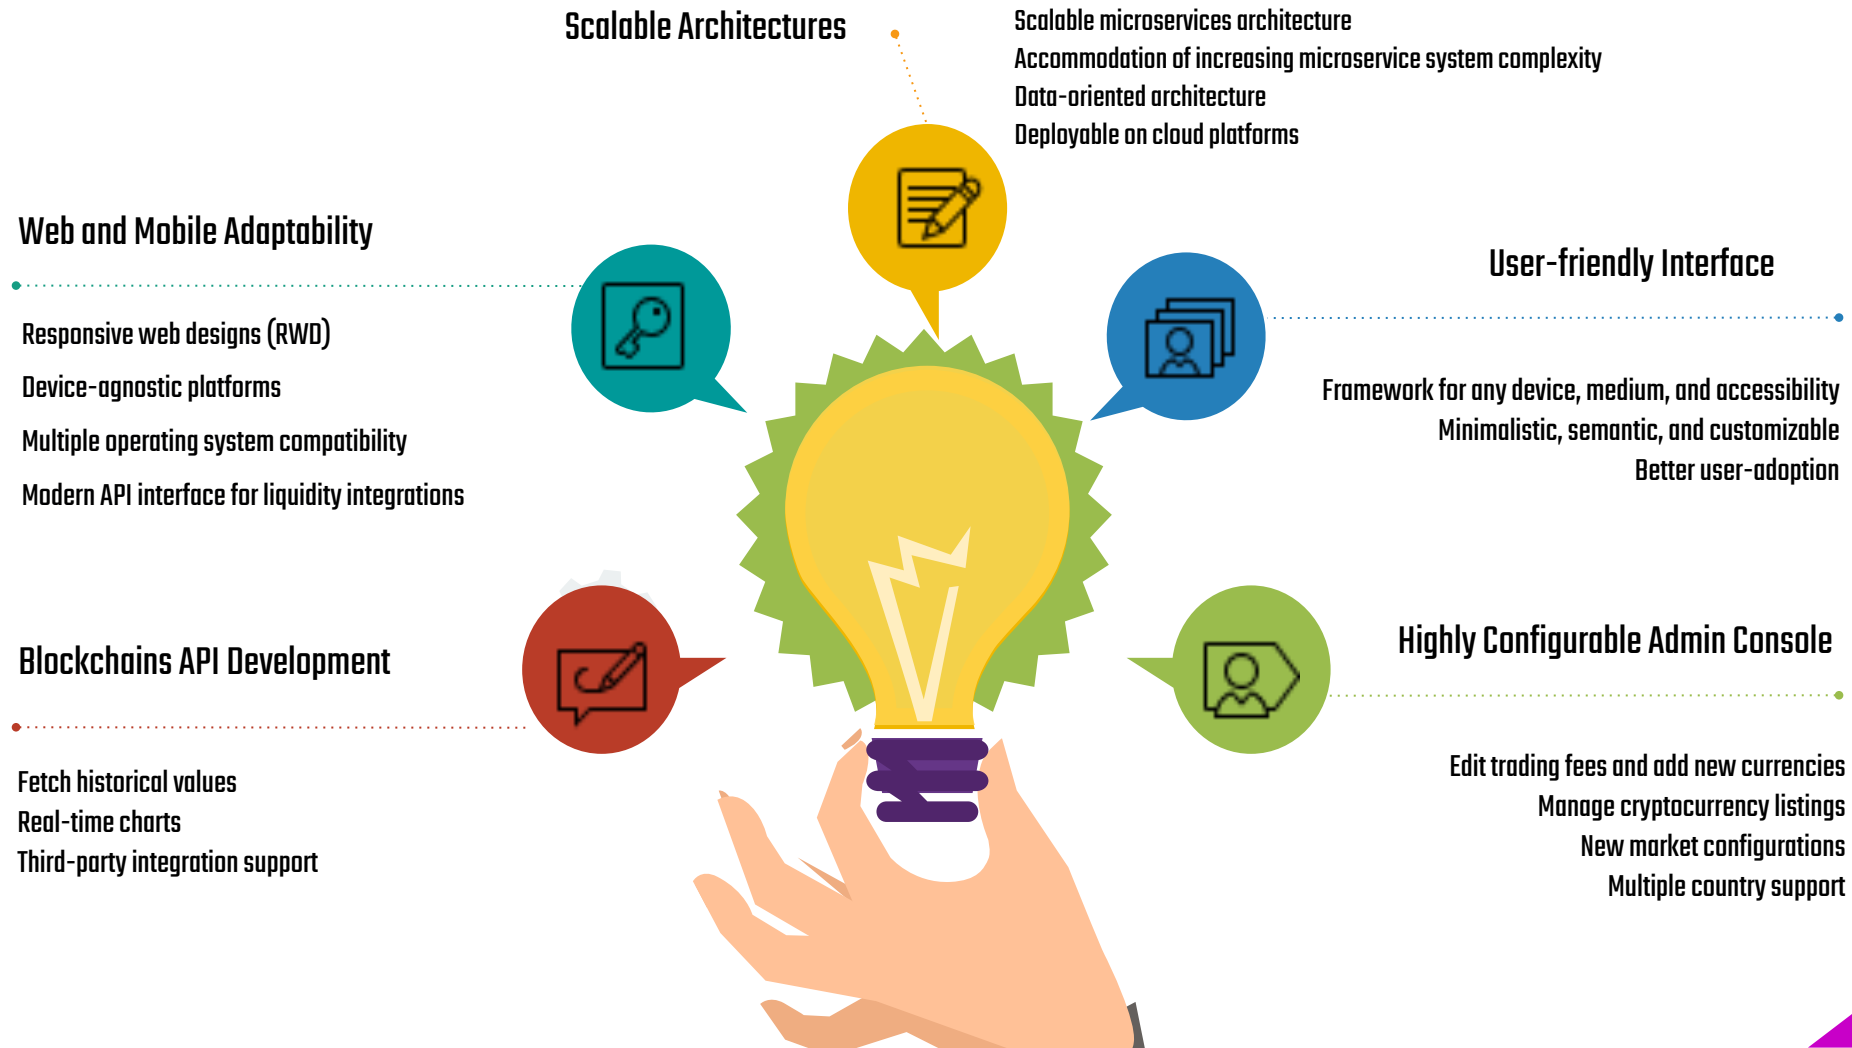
Scalable Architectures

Scalable microservices architecture
Accommodation of increasing microservice system complexity
Data-oriented architecture
Deployable on cloud platforms

Web and Mobile Adaptability

Responsive web designs (RWD)
Device-agnostic platforms
Multiple operating system compatibility
Modern API interface for liquidity integrations

User-friendly Interface

Framework for any device, medium, and accessibility
Minimalistic, semantic, and customizable
Better user-adoption

Blockchains API Development

Fetch historical values
Real-time charts
Third-party integration support

Highly Configurable Admin Console

Edit trading fees and add new currencies
Manage cryptocurrency listings
New market configurations
Multiple country support